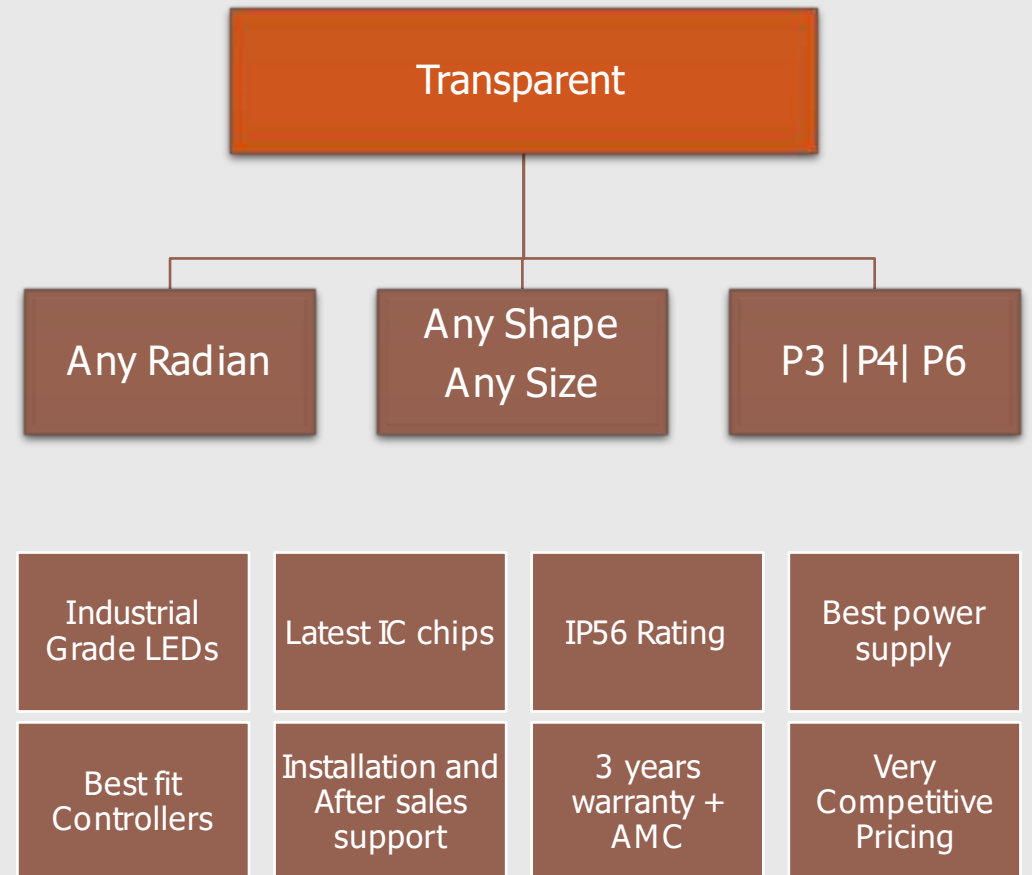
Transparent

Any Radian

Any Shape
Any Size

P3 |P4| P6

Industrial Grade LEDs

Latest IC chips

IP56 Rating

Best power supply

Best fit Controllers

Installation and After sales support

3 years warranty + AMC

Very Competitive Pricing